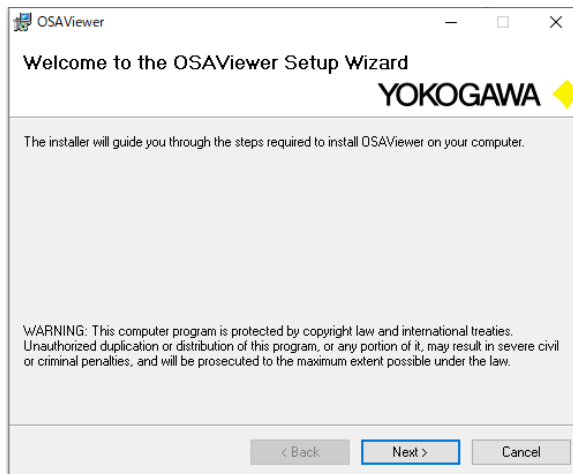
OSAViewer

Welcome to the OSAViewer Setup Wizard

YOKOGAWA

The installer will guide you through the steps required to install OSAViewer on your computer.

WARNING: This computer program is protected by copyright law and international treaties. Unauthorized duplication or distribution of this program, or any portion of it, may result in severe civil or criminal penalties, and will be prosecuted to the maximum extent possible under the law.

< Back
Next >
Cancel